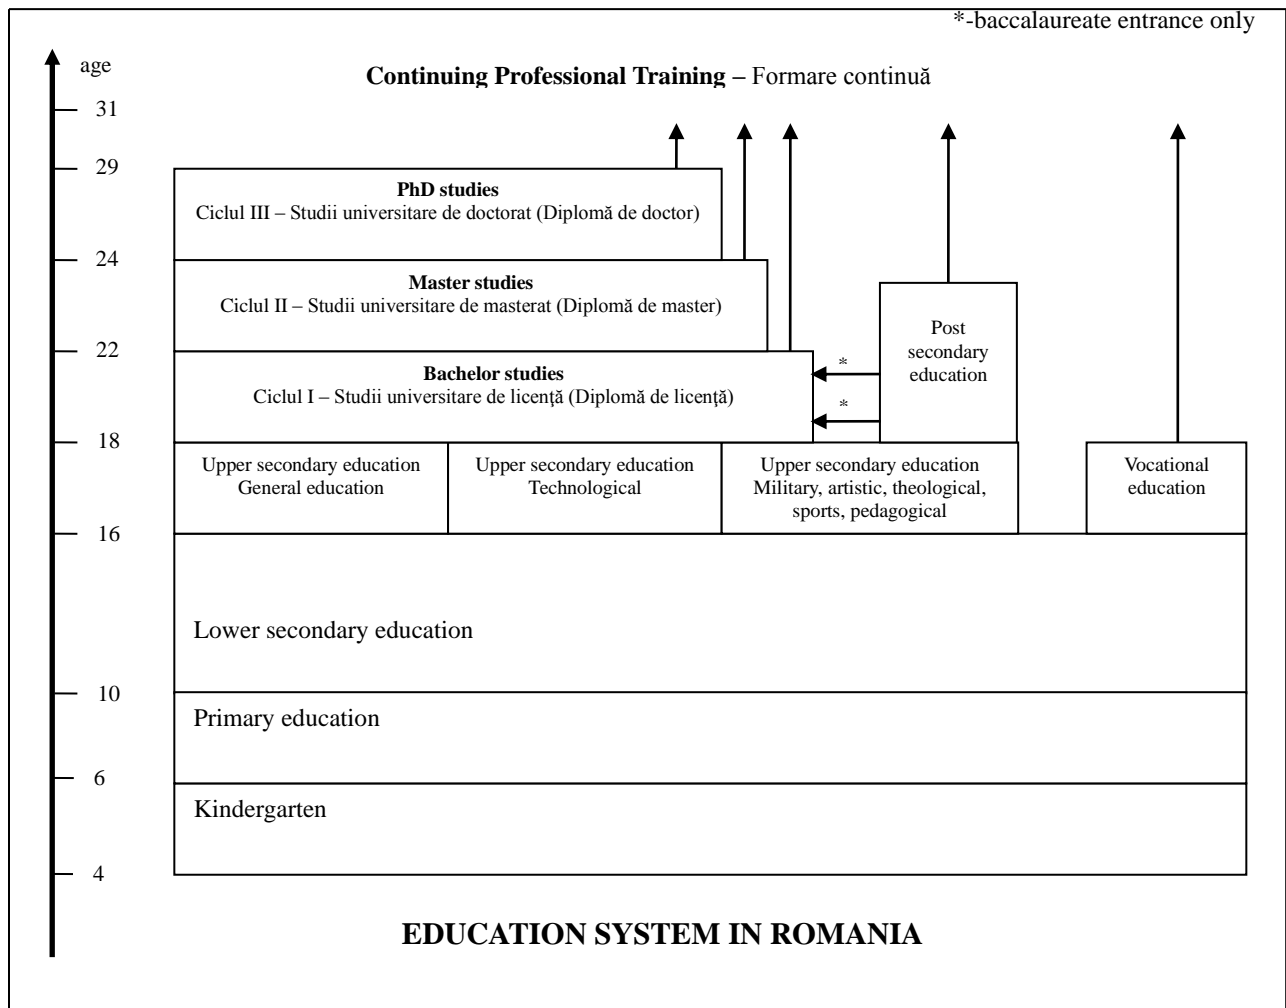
*-baccalaureate entrance only

age

31

29

24

22

18

16

10

6

4

**Continuing Professional Training** – Formare continuă

**PhD studies**
Ciclul III – Studii universitare de doctorat (Diplomă de doctor)

**Master studies**
Ciclul II – Studii universitare de masterat (Diplomă de master)

**Bachelor studies**
Ciclul I – Studii universitare de licenţă (Diplomă de licenţă)

Post secondary education

*

*

Upper secondary education General education

Upper secondary education Technological

Upper secondary education Military, artistic, theological, sports, pedagogical

Vocational education

Lower secondary education

Primary education

Kindergarten

**EDUCATION SYSTEM IN ROMANIA**